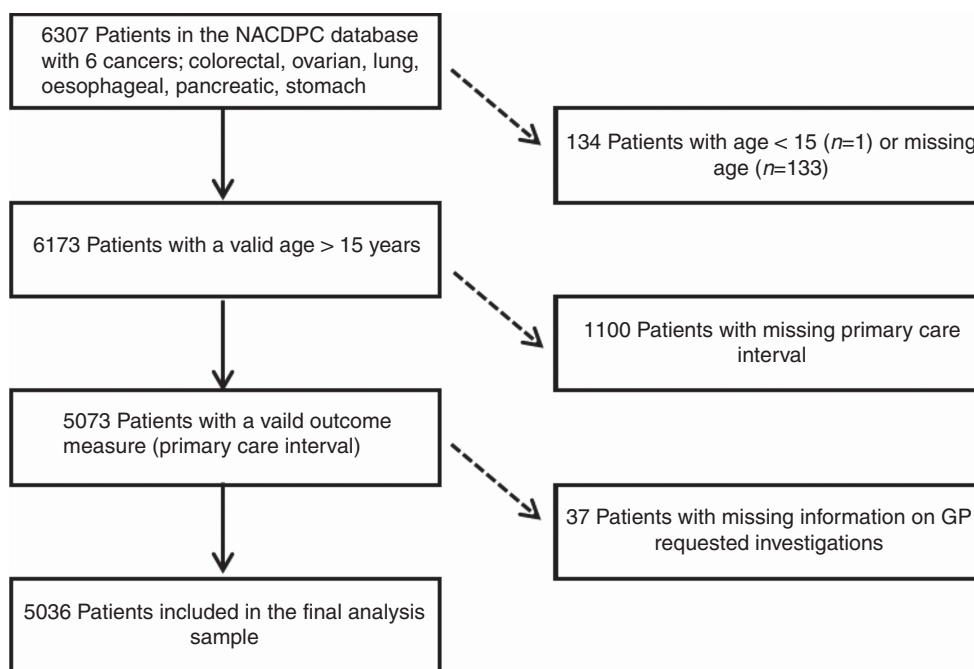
6307 Patients in the NACDPC database with 6 cancers; colorectal, ovarian, lung, oesophageal, pancreatic, stomach

134 Patients with age < 15 ($n$=1) or missing age ($n$=133)

6173 Patients with a valid age > 15 years

1100 Patients with missing primary care interval

5073 Patients with a vaild outcome measure (primary care interval)

37 Patients with missing information on GP requested investigations

5036 Patients included in the final analysis sample